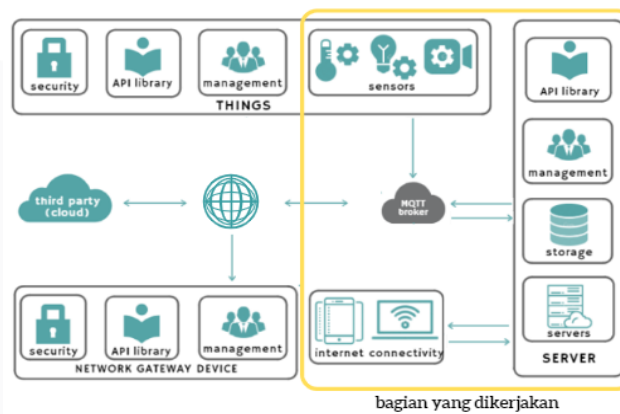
security
API library
management
THINGS
sensors
third party (cloud)
MQTT broker
API library
management
storage
servers
SERVER
security
API library
management
NETWORK GATEWAY DEVICE
internet connectivity
bagian yang dikerjakan